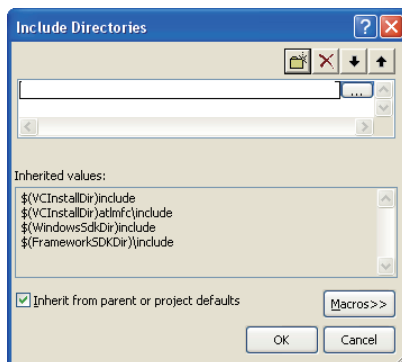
Include Directories

?

...

Inherited values:

$(VCInstallDir)include
$(VCInstallDir)atlmfc\include
$(WindowsSdkDir)include
$(FrameworkSDKDir)\include

Inherit from parent or project defaults

Macros>>

OK

Cancel